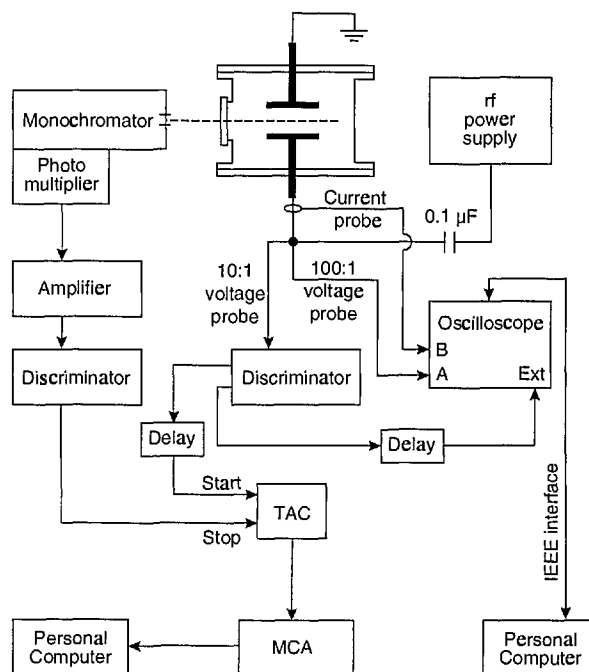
Monochromator

Photo multiplier

Amplifier

Discriminator

rf power supply

Current probe

0.1 μF

10:1 voltage probe

100:1 voltage probe

Oscilloscope
B
A
Ext

Discriminator

Delay

Delay

Start

TAC

Stop

IEEE interface

Personal Computer

MCA

Personal Computer